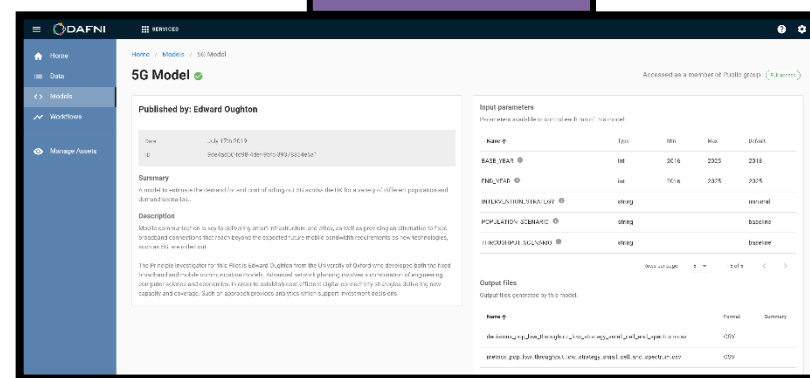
DAFNI SERVICES

Home
Data
Models
Workflows
Manage Assets

Home / Models / 5G Model

5G Model

Accessed as a member of Public group (Full access)

Published by: Edward Oughton

Date July 17th 2019
ID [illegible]

Summary

A model to estimate the demand for and cost of rolling out 5G across the UK for a variety of different proposed network demand scenarios.

Description

Mobile communication is key to delivering smart infrastructure and cities, as well as providing an alternative to fixed broadband connections that reach beyond the expected future mobile bandwidth requirements as new technologies, such as 5G, are rolled out.

The Principle Investigator for this Pilot is Edward Oughton from the University of Oxford who developed both the fixed broadband and mobile communication models. Advanced network planning involves a combination of engineering, computer science and economics. In order to establish cost-efficient digital connectivity strategies delivering new capacity and coverage. Such an approach provides analytics which support investment decisions.

Input parameters

Parameters available to control each run of the model

| Name | Type | Min | Max | Default |
|---|---|---|---|---|
| BASE_YEAR | int | 2016 | 2025 | 2016 |
| END_YEAR | int | 2016 | 2025 | 2025 |
| INTERVENTION_STRATEGY | string | | | minimal |
| POPULATION_SCENARIO | string | | | baseline |
| THROUGHPUT_SCENARIO | string | | | baseline |

Rows per page: 5 1-5 of 5

Output files

Output files generated by the model.

| Name | Format | Summary |
|---|---|---|
| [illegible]_pop_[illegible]_throughput_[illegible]_strategy_small_cell_and_spectrum.csv | CSV | |
| metrics_pop_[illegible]_throughput_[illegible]_strategy_small_cell_and_spectrum.csv | CSV | |